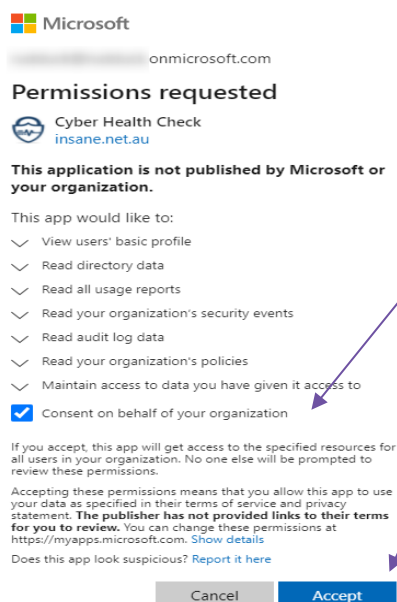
Microsoft

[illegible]onmicrosoft.com

Permissions requested

Cyber Health Check
insane.net.au

This application is not published by Microsoft or your organization.

This app would like to:

View users' basic profile

Read directory data

Read all usage reports

Read your organization's security events

Read audit log data

Read your organization's policies

Maintain access to data you have given it access to

Consent on behalf of your organization

If you accept, this app will get access to the specified resources for all users in your organization. No one else will be prompted to review these permissions.

Accepting these permissions means that you allow this app to use your data as specified in their terms of service and privacy statement. The publisher has not provided links to their terms for you to review. You can change these permissions at https://myapps.microsoft.com. Show details

Does this app look suspicious? Report it here

Cancel

Accept